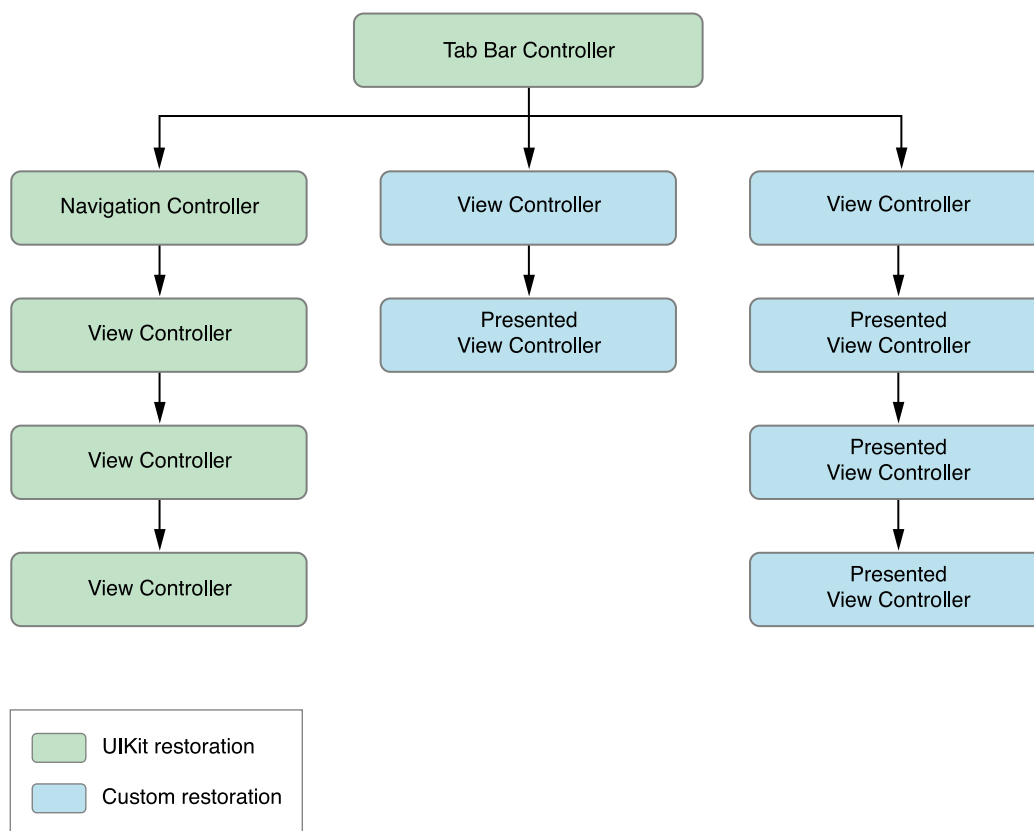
Tab Bar Controller

Navigation Controller

View Controller

View Controller

View Controller

View Controller

Presented View Controller

View Controller

Presented View Controller

Presented View Controller

Presented View Controller

UIKit restoration

Custom restoration